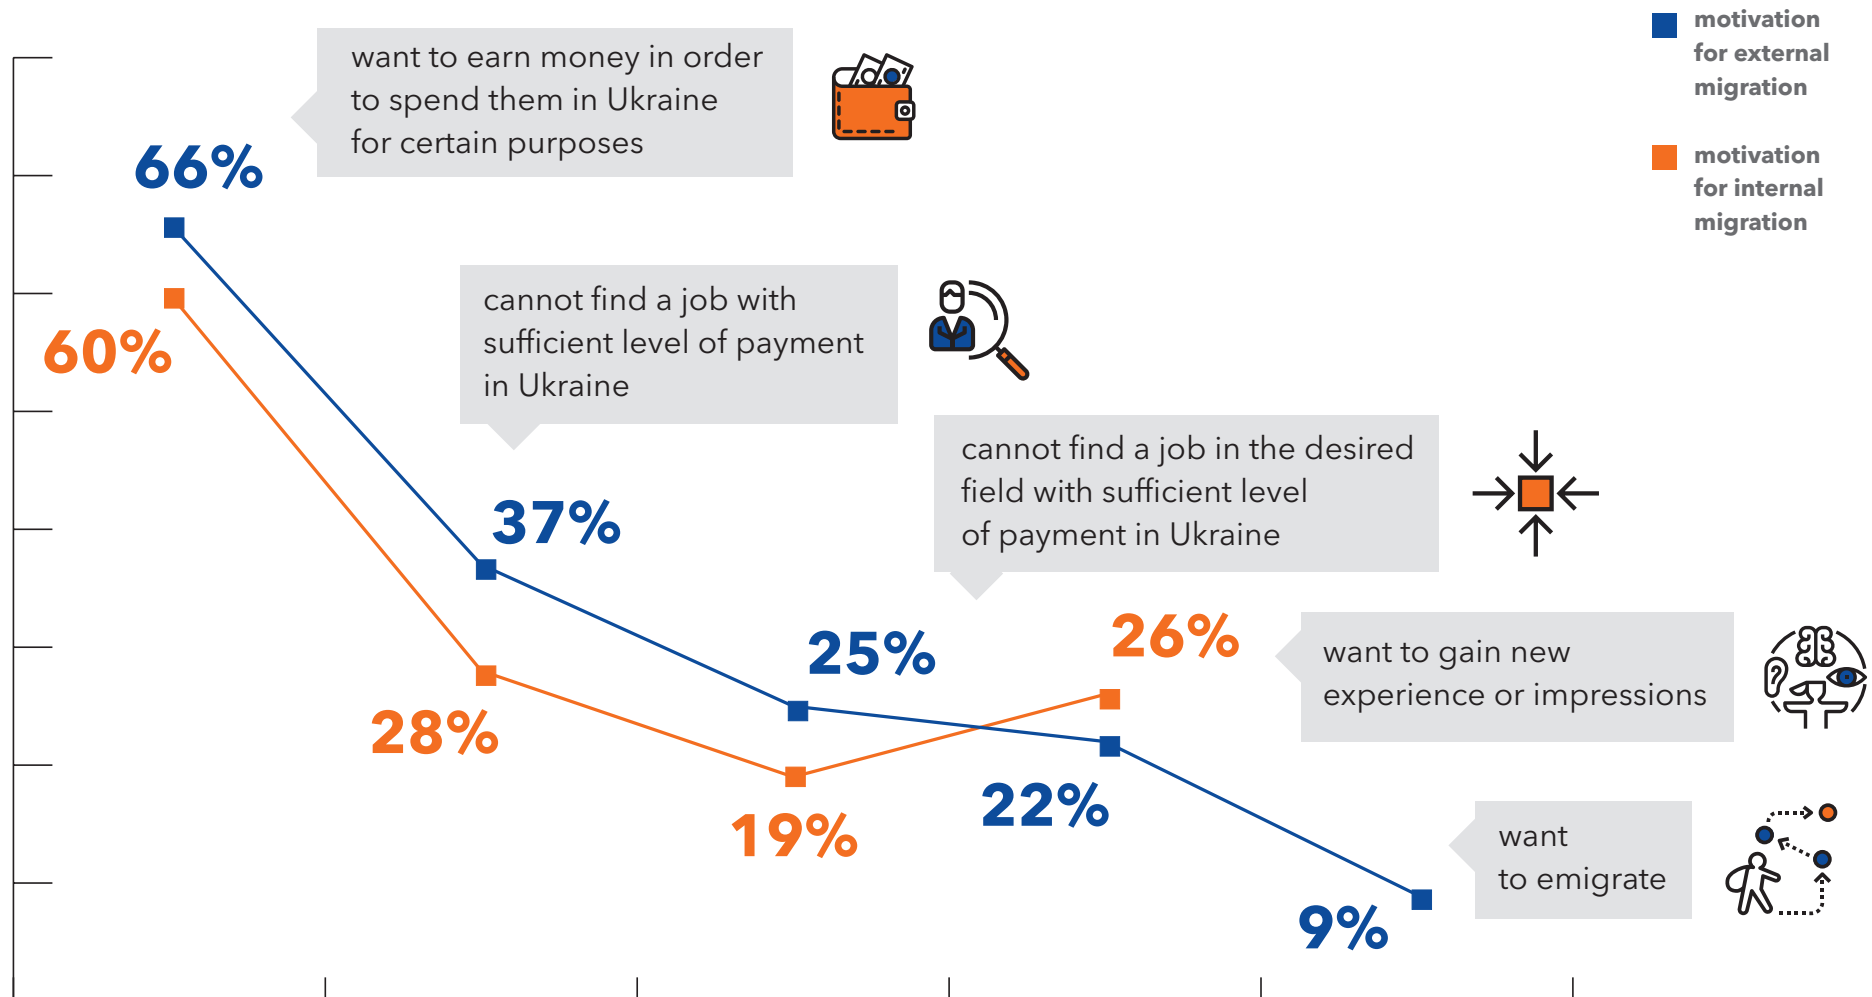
motivation for external migration

motivation for internal migration

want to earn money in order to spend them in Ukraine for certain purposes

66%

60%

cannot find a job with sufficient level of payment in Ukraine

37%

28%

cannot find a job in the desired field with sufficient level of payment in Ukraine

25%

19%

26%

22%

want to gain new experience or impressions

want to emigrate

9%